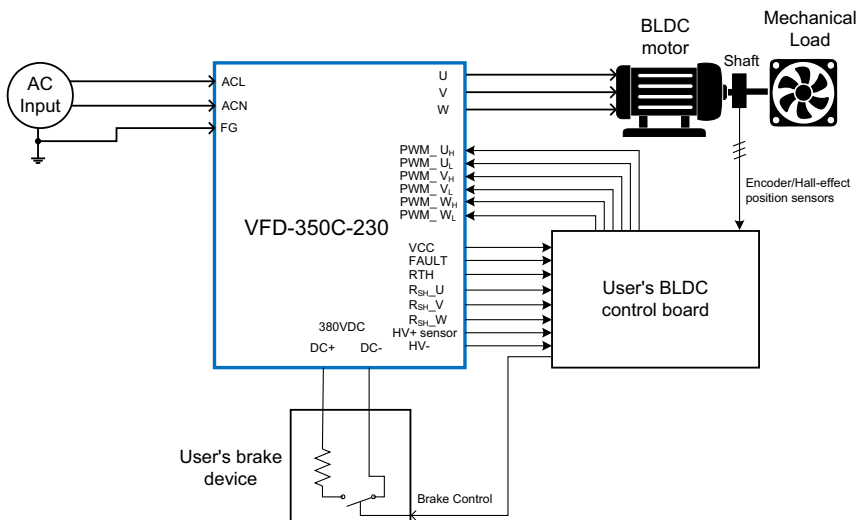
AC Input

ACL
ACN
FG

U
V
W

BLDC motor

Mechanical Load

Shaft

PWM_ $U_H$
PWM_ $U_L$
PWM_ $V_H$
PWM_ $V_L$
PWM_ $W_H$
PWM_ $W_L$

Encoder/Hall-effect position sensors

VFD-350C-230

VCC
FAULT
RTH
$R_{SH}$_U
$R_{SH}$_V
$R_{SH}$_W
HV+ sensor
HV-

User's BLDC control board

380VDC
DC+
DC-

User's brake device

Brake Control